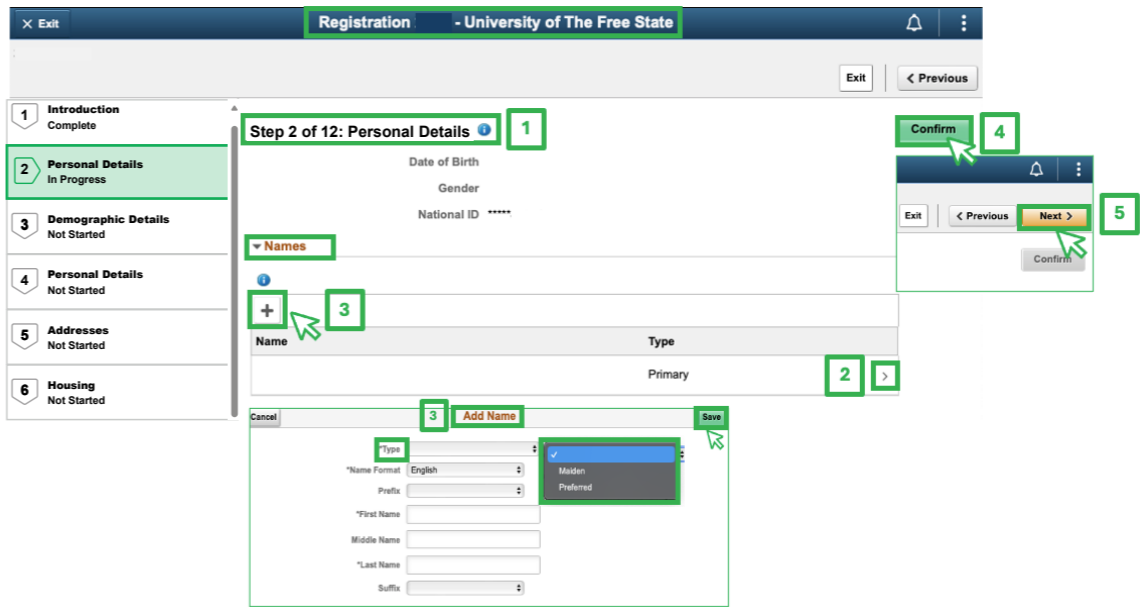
✕ Exit

Registration - University of The Free State

Exit

< Previous

1 Introduction Complete

2 Personal Details In Progress

3 Demographic Details Not Started

4 Personal Details Not Started

5 Addresses Not Started

6 Housing Not Started

Step 2 of 12: Personal Details

1

Date of Birth

Gender

National ID *****

▾ Names

+

3

| Name | Type |
|---|---|
| | Primary |

2

>

Confirm

4

Exit

< Previous

Next >

5

Confirm

Cancel

3

Add Name

Save

*Type

✓

Maiden

Preferred

*Name Format English

Prefix

*First Name

Middle Name

*Last Name

Suffix